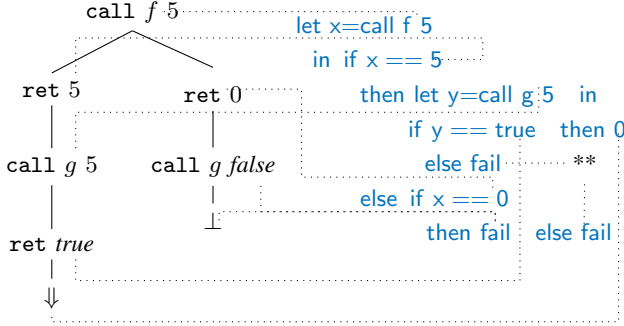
call $f$ 5

ret 5

ret 0

call $g$ 5

call $g$ $false$

$\bot$

ret $true$

$\Downarrow$

let x=call f 5
in if x == 5
then let y=call g 5 in
if y == true then 0
else fail **
else if x == 0
then fail else fail